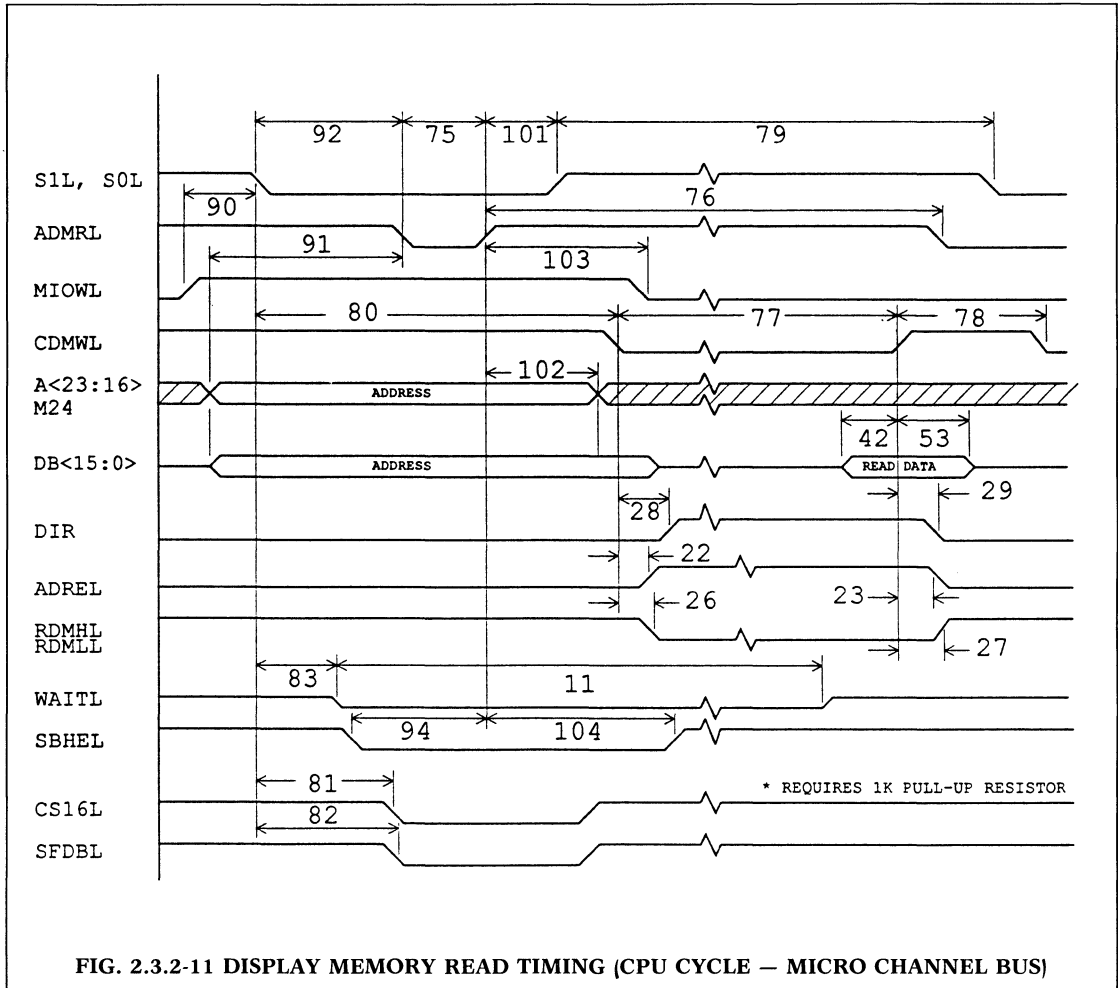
92
75
101
79
S1L, S0L
90
76
ADMRL
91
103
MIOWL
80
77
78
CDMWL
102
A<23:16>
M24
ADDRESS
42
53
DB<15:0>
ADDRESS
READ DATA
28
29
DIR
22
ADREL
26
23
RDMHL
RDMLL
27
83
11
WAITL
94
104
SBHEL
81
* REQUIRES 1K PULL-UP RESISTOR
CS16L
82
SFDBL

FIG. 2.3.2-11 DISPLAY MEMORY READ TIMING (CPU CYCLE — MICRO CHANNEL BUS)